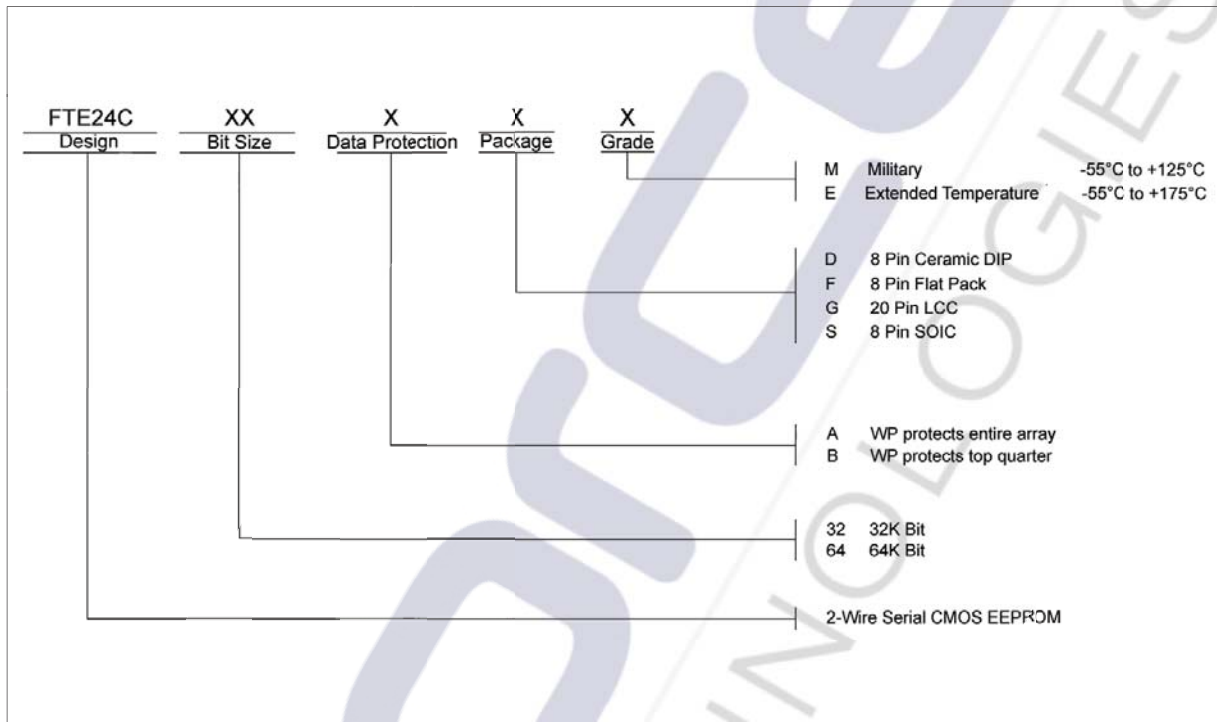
FTE24C
Design

XX
Bit Size

X
Data Protection

X
Package

X
Grade

M Military -55°C to +125°C
E Extended Temperature -55°C to +175°C

D 8 Pin Ceramic DIP
F 8 Pin Flat Pack
G 20 Pin LCC
S 8 Pin SOIC

A WP protects entire array
B WP protects top quarter

32 32K Bit
64 64K Bit

2-Wire Serial CMOS EEPROM